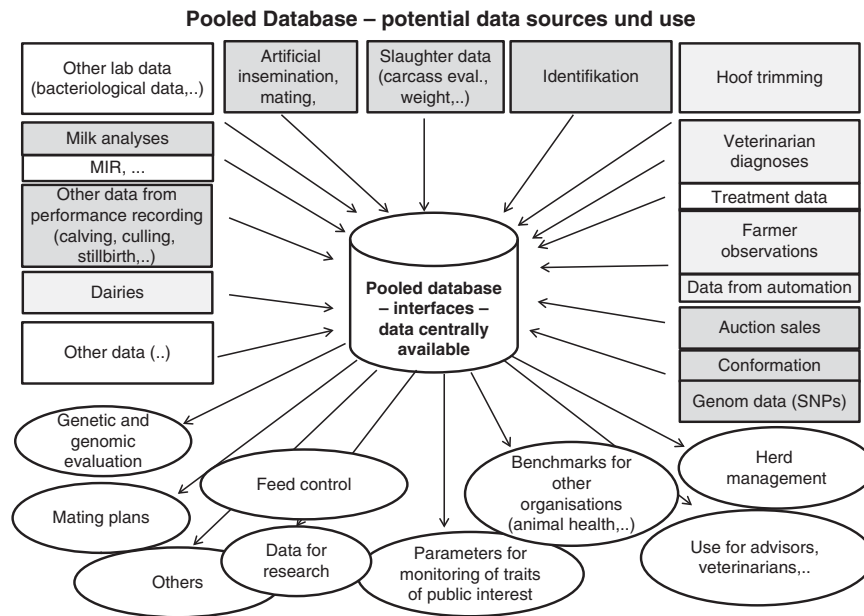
Pooled Database – potential data sources und use

Other lab data (bacteriological data,..)

Artificial insemination, mating,

Slaughter data (carcass eval., weight,..)

Identifikation

Hoof trimming

Milk analyses

MIR, ...

Other data from performance recording (calving, culling, stillbirth,..)

Dairies

Other data (..)

Veterinarian diagnoses

Treatment data

Farmer observations

Data from automation

Auction sales

Conformation

Genom data (SNPs)

Pooled database – interfaces – data centrally available

Genetic and genomic evaluation

Feed control

Benchmarks for other organisations (animal health,..)

Herd management

Mating plans

Data for research

Others

Parameters for monitoring of traits of public interest

Use for advisors, veterinarians,..